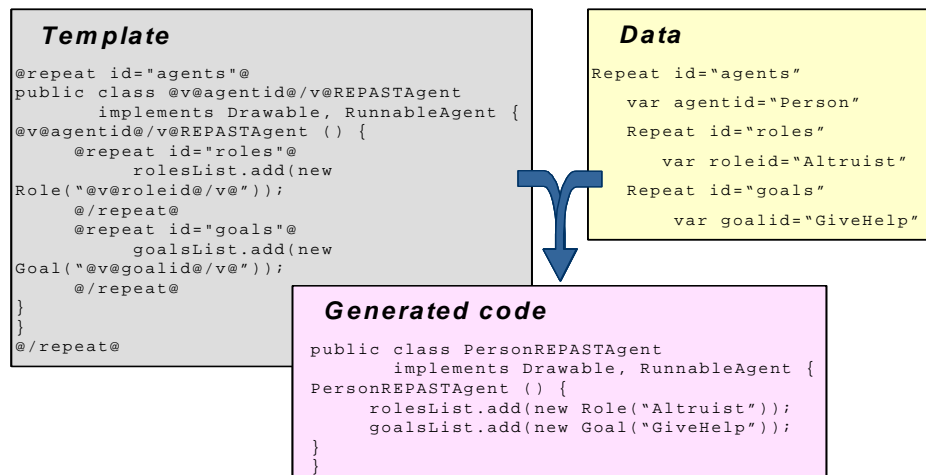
Template

@repeat id="agents"@
public class @v@agentid@/v@REPASTAgent
implements Drawable, RunnableAgent {
@v@agentid@/v@REPASTAgent () {
@repeat id="roles"@
rolesList.add(new
Role("@v@roleid@/v@"));
@/repeat@
@repeat id="goals"@
goalsList.add(new
Goal("@v@goalid@/v@"));
@/repeat@
}
}
@/repeat@

Data

Repeat id="agents"
var agentid="Person"
Repeat id="roles"
var roleid="Altruist"
Repeat id="goals"
var goalid="GiveHelp"

Generated code

public class PersonREPASTAgent
implements Drawable, RunnableAgent {
PersonREPASTAgent () {
rolesList.add(new Role("Altruist"));
goalsList.add(new Goal("GiveHelp"));
}
}